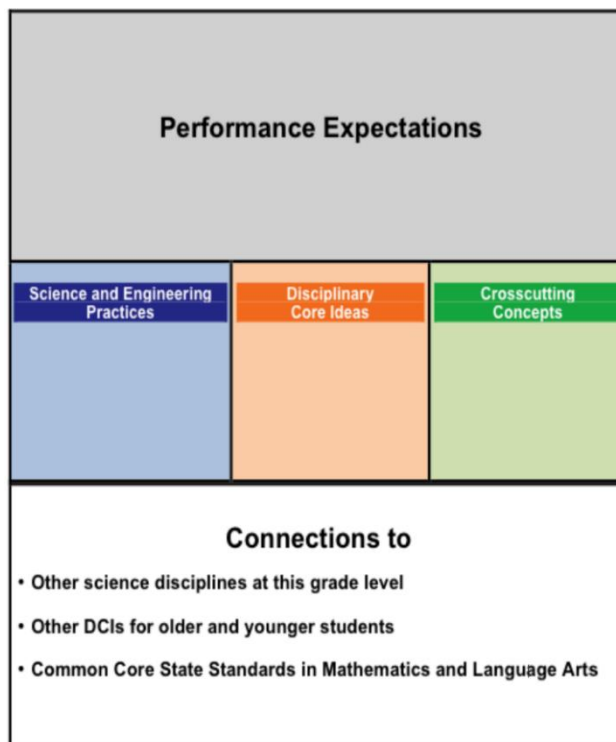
Performance Expectations

Science and Engineering Practices

Disciplinary Core Ideas

Crosscutting Concepts

Connections to

• Other science disciplines at this grade level

• Other DCIs for older and younger students

• Common Core State Standards in Mathematics and Language Arts